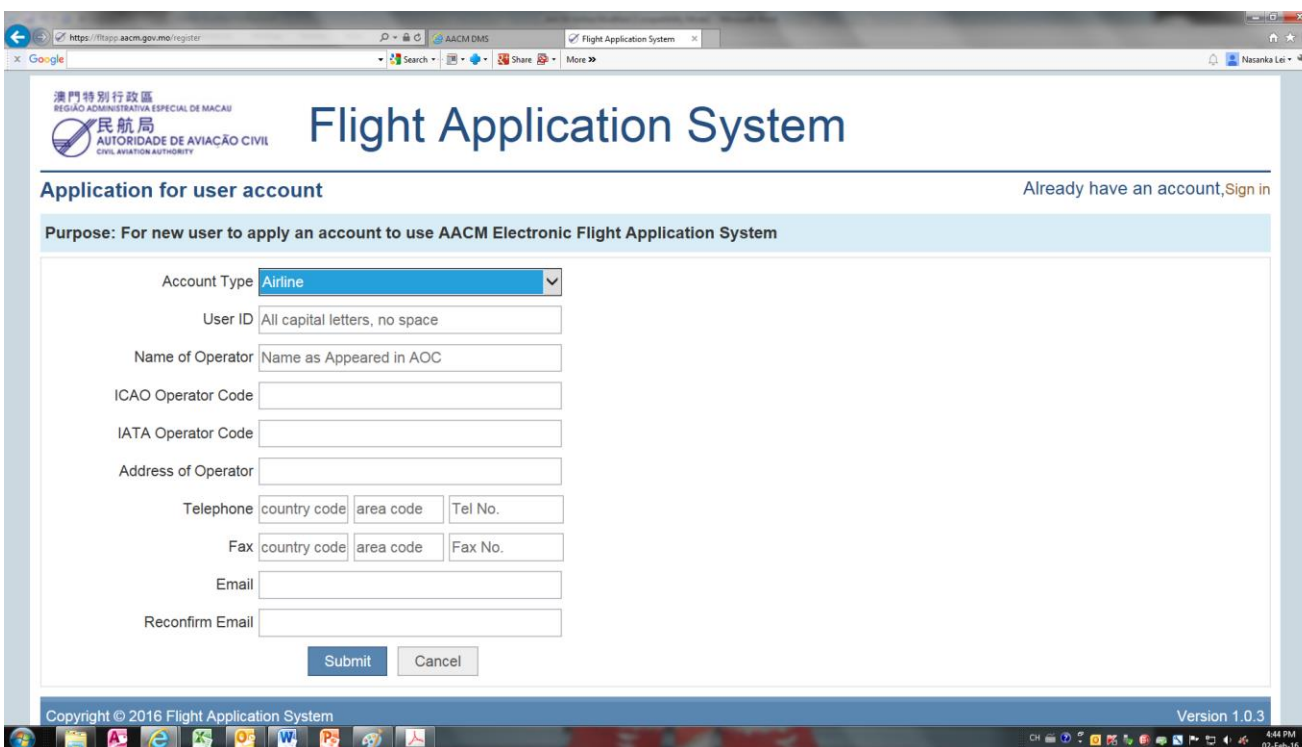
https://fltapp.aacm.gov.mo/register
AACM DMS
Flight Application System
x Google
Search
Share
More »
Nasanka Lei

澳門特別行政區
REGIÃO ADMINISTRATIVA ESPECIAL DE MACAU
民航局
AUTORIDADE DE AVIAÇÃO CIVIL
CIVIL AVIATION AUTHORITY

Flight Application System

Application for user account

Already have an account,Sign in

Purpose: For new user to apply an account to use AACM Electronic Flight Application System

Account Type Airline
User ID All capital letters, no space
Name of Operator Name as Appeared in AOC
ICAO Operator Code
IATA Operator Code
Address of Operator
Telephone country code area code Tel No.
Fax country code area code Fax No.
Email
Reconfirm Email

Submit Cancel

Copyright © 2016 Flight Application System
Version 1.0.3

CH
4:44 PM
02-Feb-16